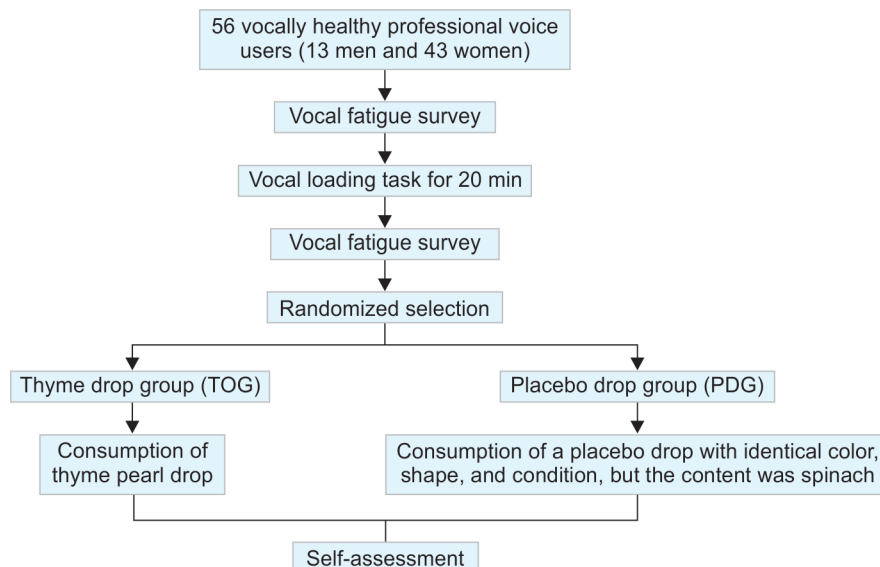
56 vocally healthy professional voice users (13 men and 43 women)

Vocal fatigue survey

Vocal loading task for 20 min

Vocal fatigue survey

Randomized selection

Thyme drop group (TOG)

Consumption of thyme pearl drop

Placebo drop group (PDG)

Consumption of a placebo drop with identical color, shape, and condition, but the content was spinach

Self-assessment